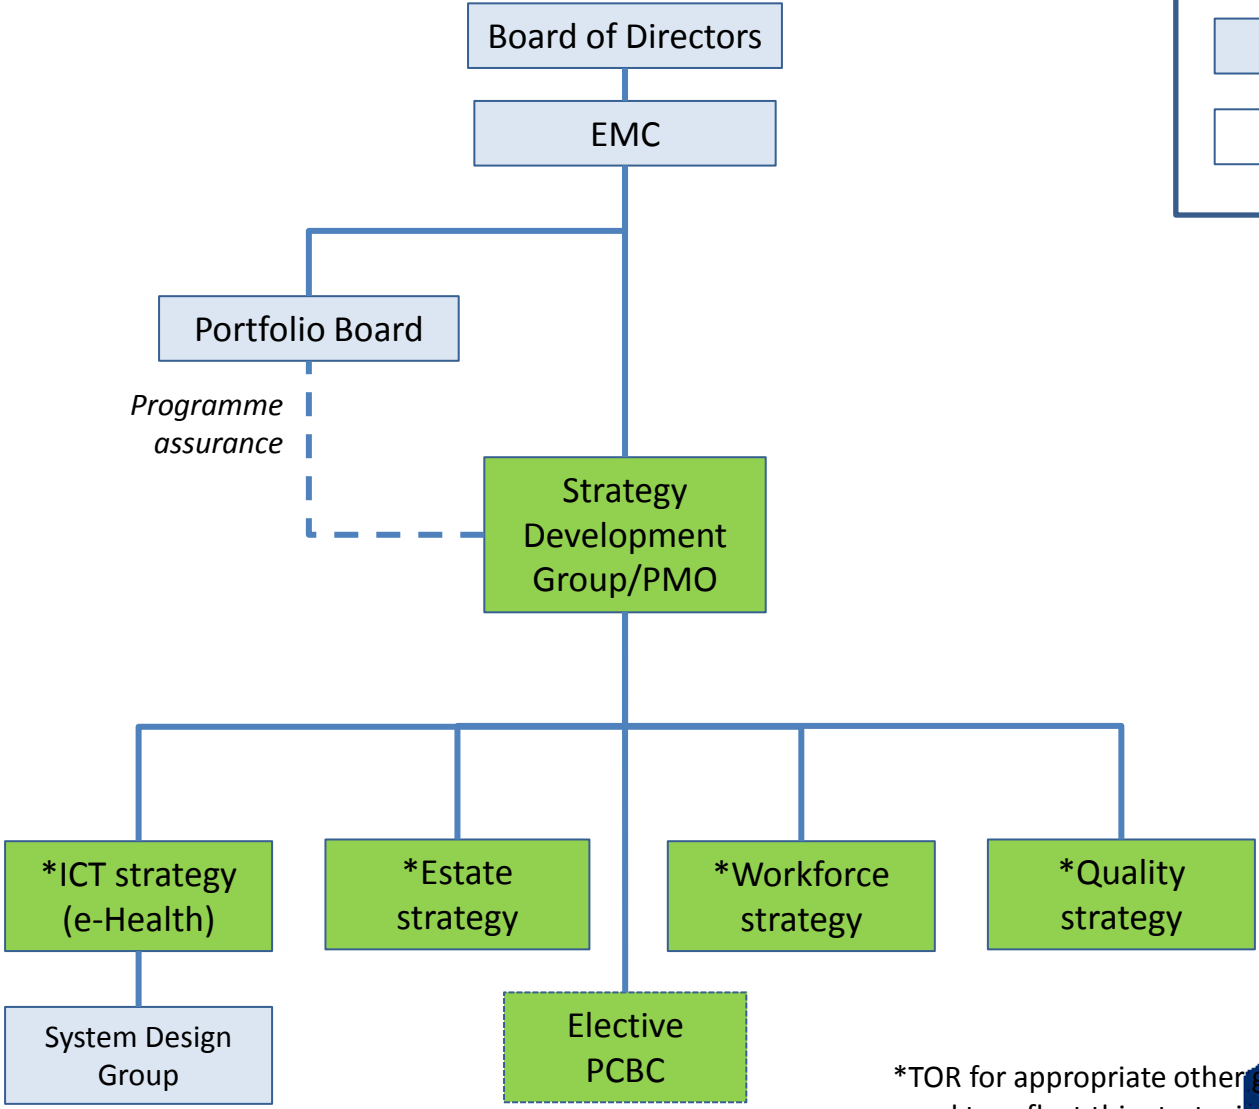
Board of Directors

EMC

Portfolio Board

Programme assurance

Strategy Development Group/PMO

*ICT strategy (e-Health)

*Estate strategy

*Workforce strategy

*Quality strategy

System Design Group

Elective PCBC

*TOR for appropriate other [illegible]